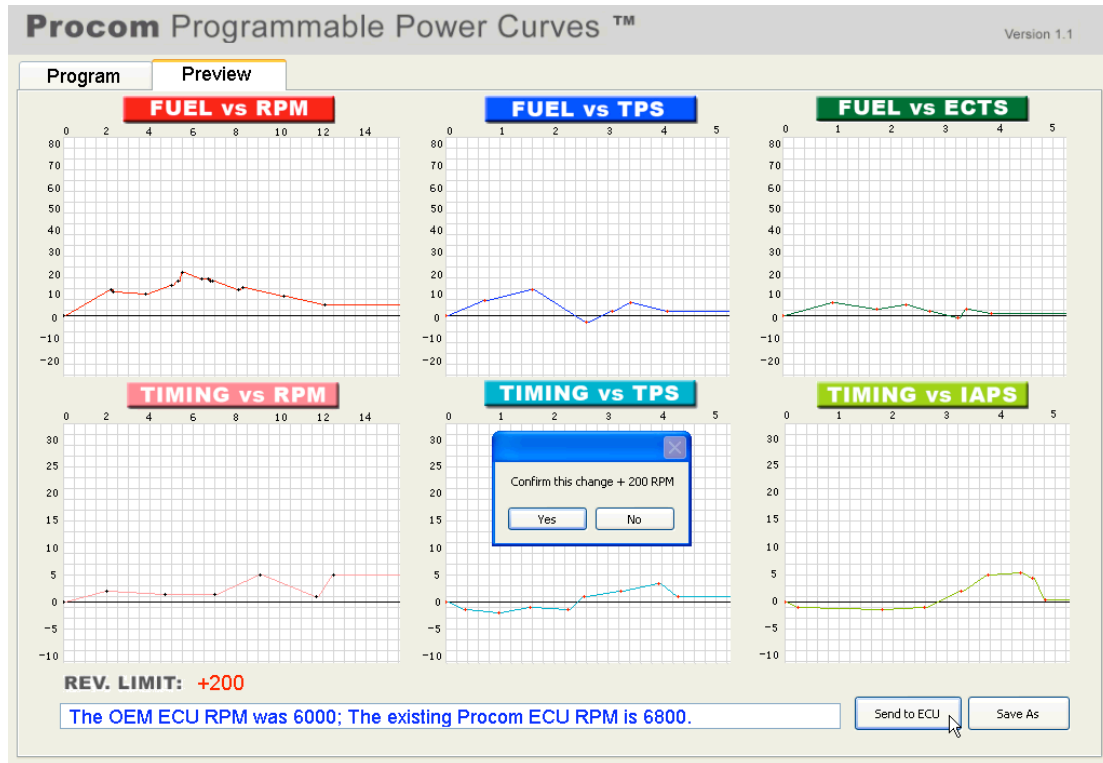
Procom Programmable Power Curves ™

Version 1.1

Program

Preview

FUEL vs RPM

0 2 4 6 8 10 12 14

80 70 60 50 40 30 20 10 0 -10 -20

FUEL vs TPS

0 1 2 3 4 5

80 70 60 50 40 30 20 10 0 -10 -20

FUEL vs ECTS

0 1 2 3 4 5

80 70 60 50 40 30 20 10 0 -10 -20

TIMING vs RPM

0 2 4 6 8 10 12 14

30 25 20 15 10 5 0 -5 -10

TIMING vs TPS

0 1 2 3 4 5

30 25 20 15 10 5 0 -5 -10

TIMING vs IAPS

0 1 2 3 4 5

30 25 20 15 10 5 0 -5 -10

Confirm this change + 200 RPM

Yes

No

REV. LIMIT: +200

The OEM ECU RPM was 6000; The existing Procom ECU RPM is 6800.

Send to ECU

Save As